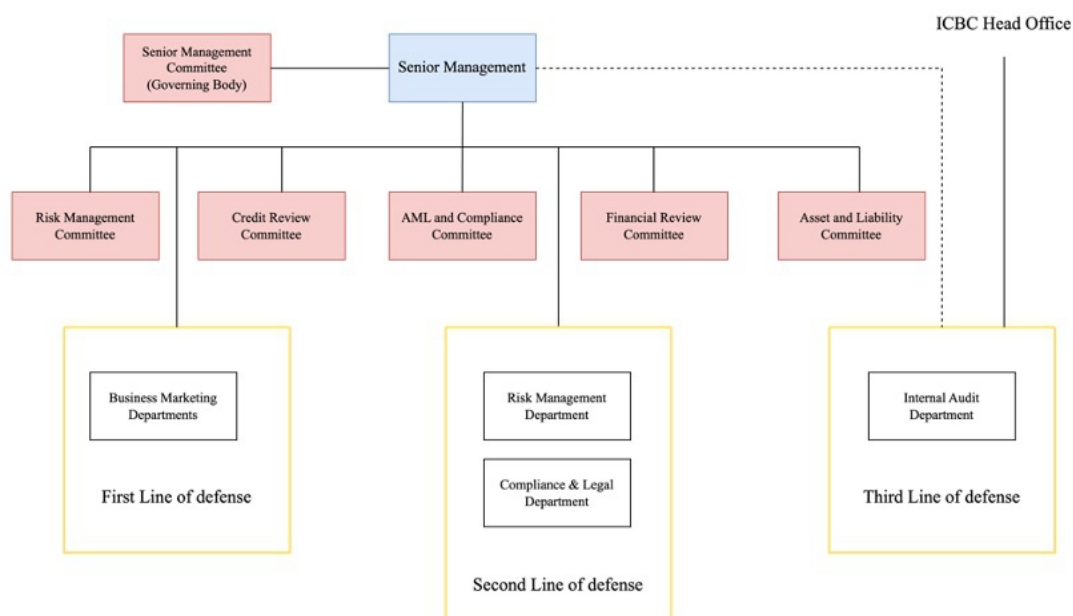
ICBC Head Office

Senior Management Committee (Governing Body)

Senior Management

Risk Management Committee

Credit Review Committee

AML and Compliance Committee

Financial Review Committee

Asset and Liability Committee

Business Marketing Departments

First Line of defense

Risk Management Department

Compliance & Legal Department

Second Line of defense

Internal Audit Department

Third Line of defense